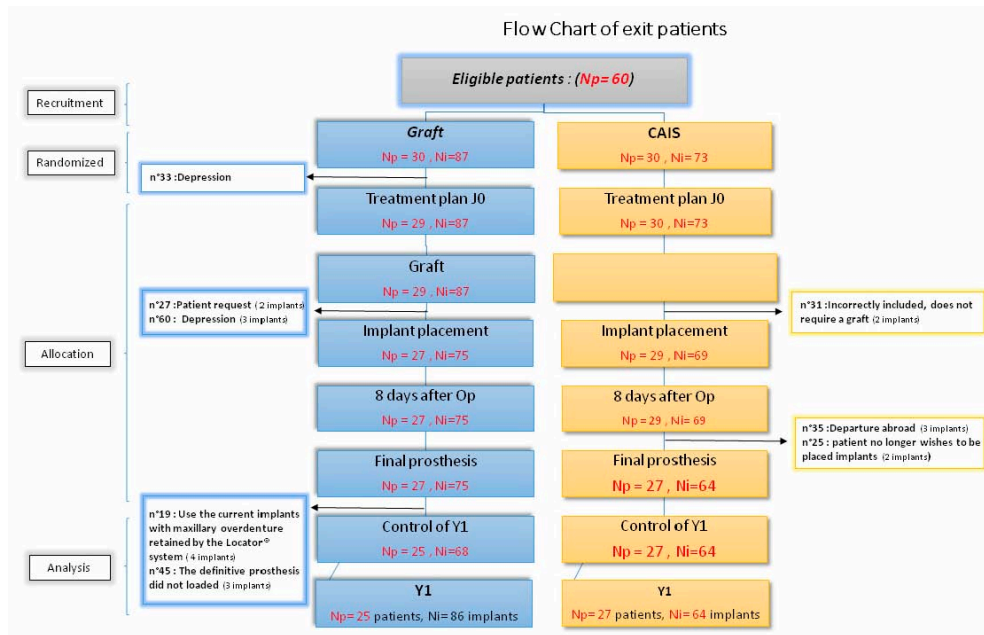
Flow Chart of exit patients

Eligible patients : (Np= 60)

Recruitment

Randomized

Allocation

Analysis

Graft
Np = 30 , Ni=87

CAIS
Np=30 , Ni= 73

n°33 :Depression

Treatment plan J0
Np = 29 , Ni=87

Treatment plan J0
Np = 30 , Ni=73

Graft
Np = 29 , Ni=87

n°27 :Patient request (2 implants)
n°60 : Depression (3 implants)

n°31 :Incorrectly included, does not require a graft (2 implants)

Implant placement
Np = 27 , Ni=75

Implant placement
Np = 29 , Ni=69

8 days after Op
Np = 27 , Ni=75

8 days after Op
Np = 29 , Ni= 69

n°35 :Departure abroad (3 implants)
n°25 : patient no longer wishes to be placed implants (2 implants)

Final prosthesis
Np = 27 , Ni=75

Final prosthesis
Np = 27 , Ni=64

n°19 : Use the current implants with maxillary overdenture retained by the Locator® system (4 implants)
n°45 : The definitive prosthesis did not loaded (3 implants)

Control of Y1
Np = 25 , Ni=68

Control of Y1
Np = 27 , Ni=64

Y1
Np= 25 patients, Ni= 86 implants

Y1
Np=27 patients, Ni= 64 implants